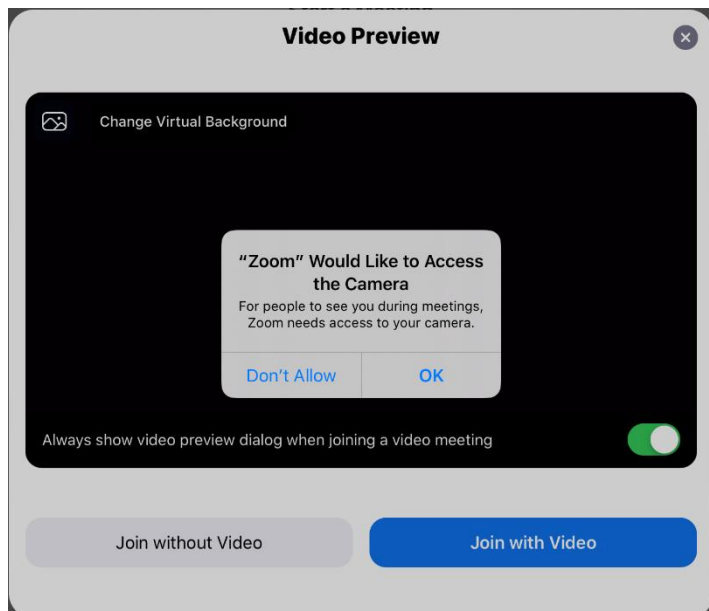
Video Preview

Change Virtual Background

"Zoom" Would Like to Access the Camera

For people to see you during meetings, Zoom needs access to your camera.

Don't Allow

OK

Always show video preview dialog when joining a video meeting

Join without Video

Join with Video